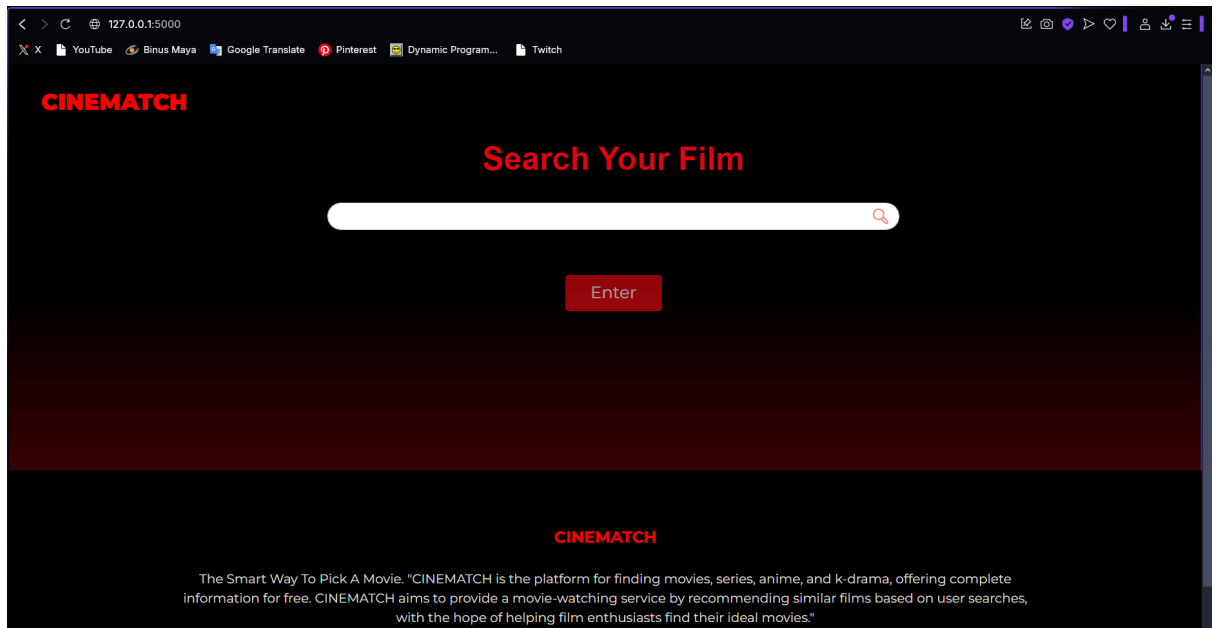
127.0.0.1:5000

X YouTube Binus Maya Google Translate Pinterest Dynamic Program... Twitch

CINEMATCH

Search Your Film

Enter

CINEMATCH

The Smart Way To Pick A Movie. "CINEMATCH is the platform for finding movies, series, anime, and k-drama, offering complete information for free. CINEMATCH aims to provide a movie-watching service by recommending similar films based on user searches, with the hope of helping film enthusiasts find their ideal movies."